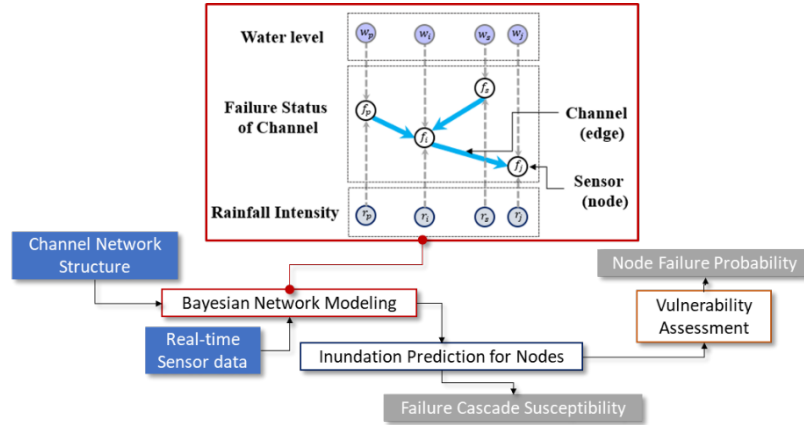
Water level

$w_p$ $w_i$ $w_s$ $w_j$

Failure Status of Channel

$f_p$ $f_s$ $f_i$ $f_j$

Channel (edge)

Sensor (node)

Rainfall Intensity

$r_p$ $r_i$ $r_s$ $r_j$

Channel Network Structure

Bayesian Network Modeling

Real-time Sensor data

Inundation Prediction for Nodes

Failure Cascade Susceptibility

Node Failure Probability

Vulnerability Assessment